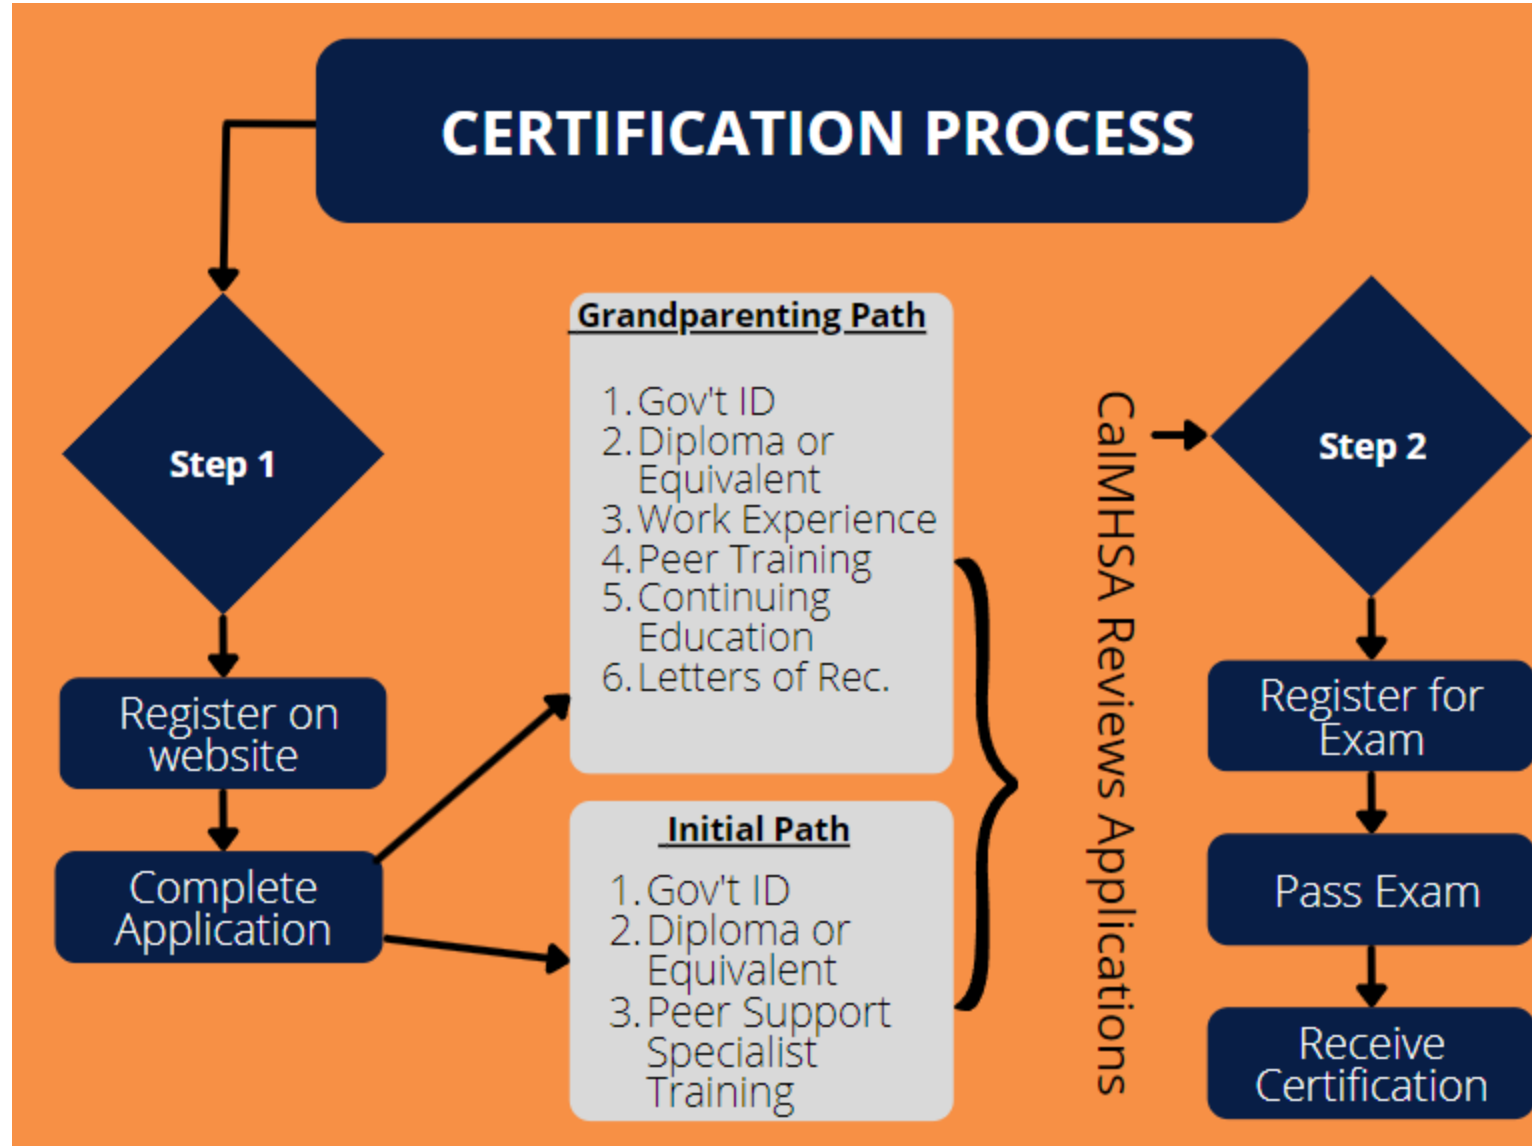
CERTIFICATION PROCESS

Step 1

Register on website

Complete Application

Grandparenting Path

1. Gov't ID
2. Diploma or Equivalent
3. Work Experience
4. Peer Training
5. Continuing Education
6. Letters of Rec.

Initial Path

1. Gov't ID
2. Diploma or Equivalent
3. Peer Support Specialist Training

CalMHSA Reviews Applications

Step 2

Register for Exam

Pass Exam

Receive Certification